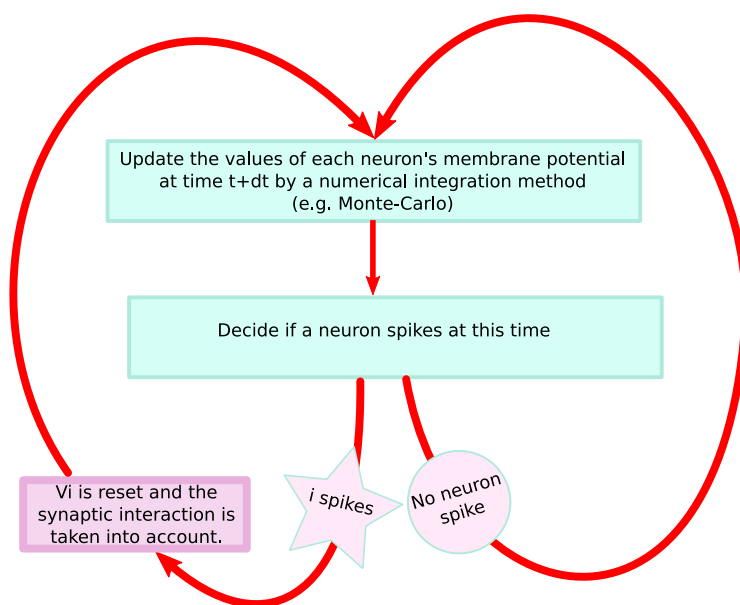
Update the values of each neuron's membrane potential at time t+dt by a numerical integration method (e.g. Monte-Carlo)

Decide if a neuron spikes at this time

i spikes

No neuron spike

Vi is reset and the synaptic interaction is taken into account.